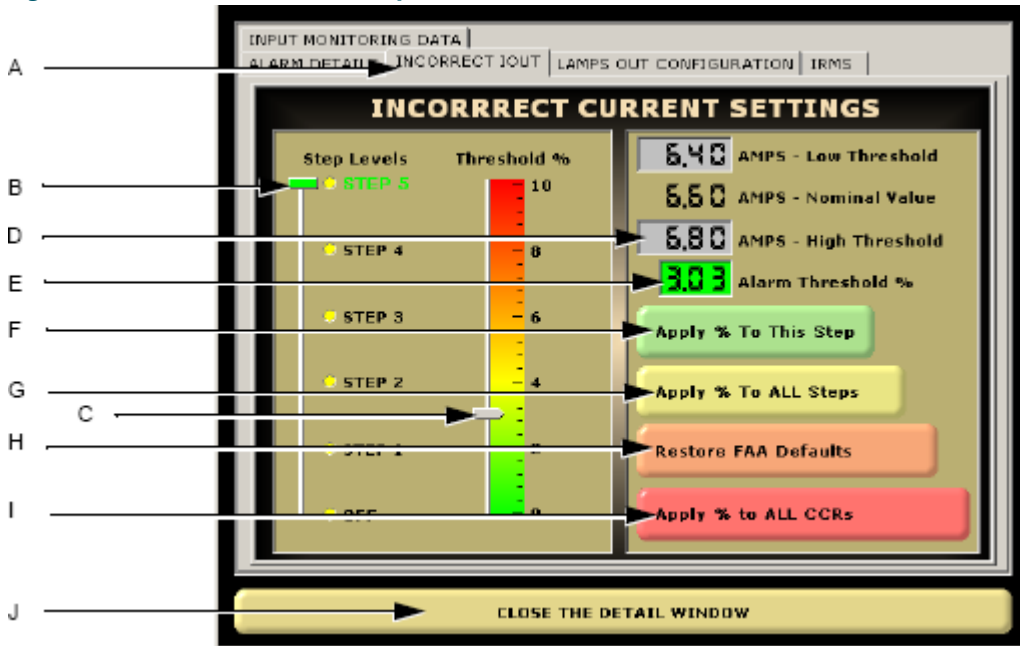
INPUT MONITORING DATA
ALARM DETAILS
INCORRECT IOUT
LAMPS OUT CONFIGURATION
IRMS

INCORRRECT CURRENT SETTINGS

Step Levels
Threshold %
STEP 5
STEP 4
STEP 3
STEP 2
STEP 1
OFF
10
8
6
4
2
0

6.40 AMPS - Low Threshold
6.60 AMPS - Nominal Value
6.80 AMPS - High Threshold
3.03 Alarm Threshold %
Apply % To This Step
Apply % To ALL Steps
Restore FAA Defaults
Apply % to ALL CCRs

CLOSE THE DETAIL WINDOW

A
B
C
D
E
F
G
H
I
J